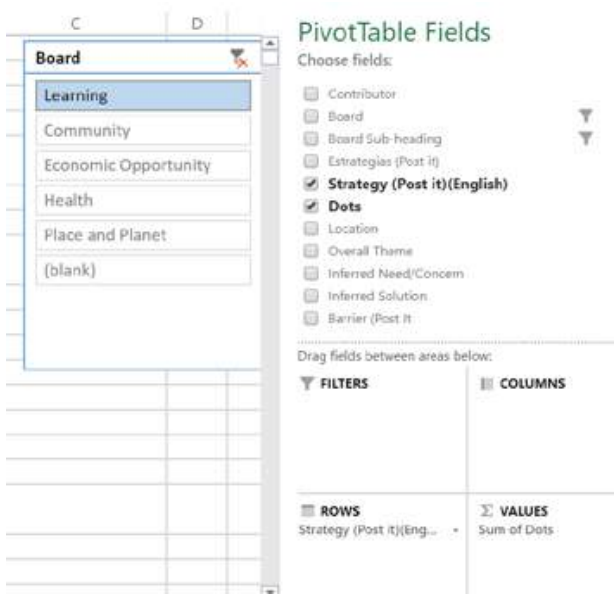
C
D

Board

Learning

Community

Economic Opportunity

Health

Place and Planet

(blank)

PivotTable Fields

Choose fields:

Contributor

Board

Board Sub-heading

Estrategias (Post it)

Strategy (Post it)(English)

Dots

Location

Overall Theme

Inferred Need/Concern

Inferred Solution

Barrier (Post It

Drag fields between areas below:

FILTERS

COLUMNS

ROWS

Strategy (Post it)(Eng...

$\Sigma$ VALUES

Sum of Dots